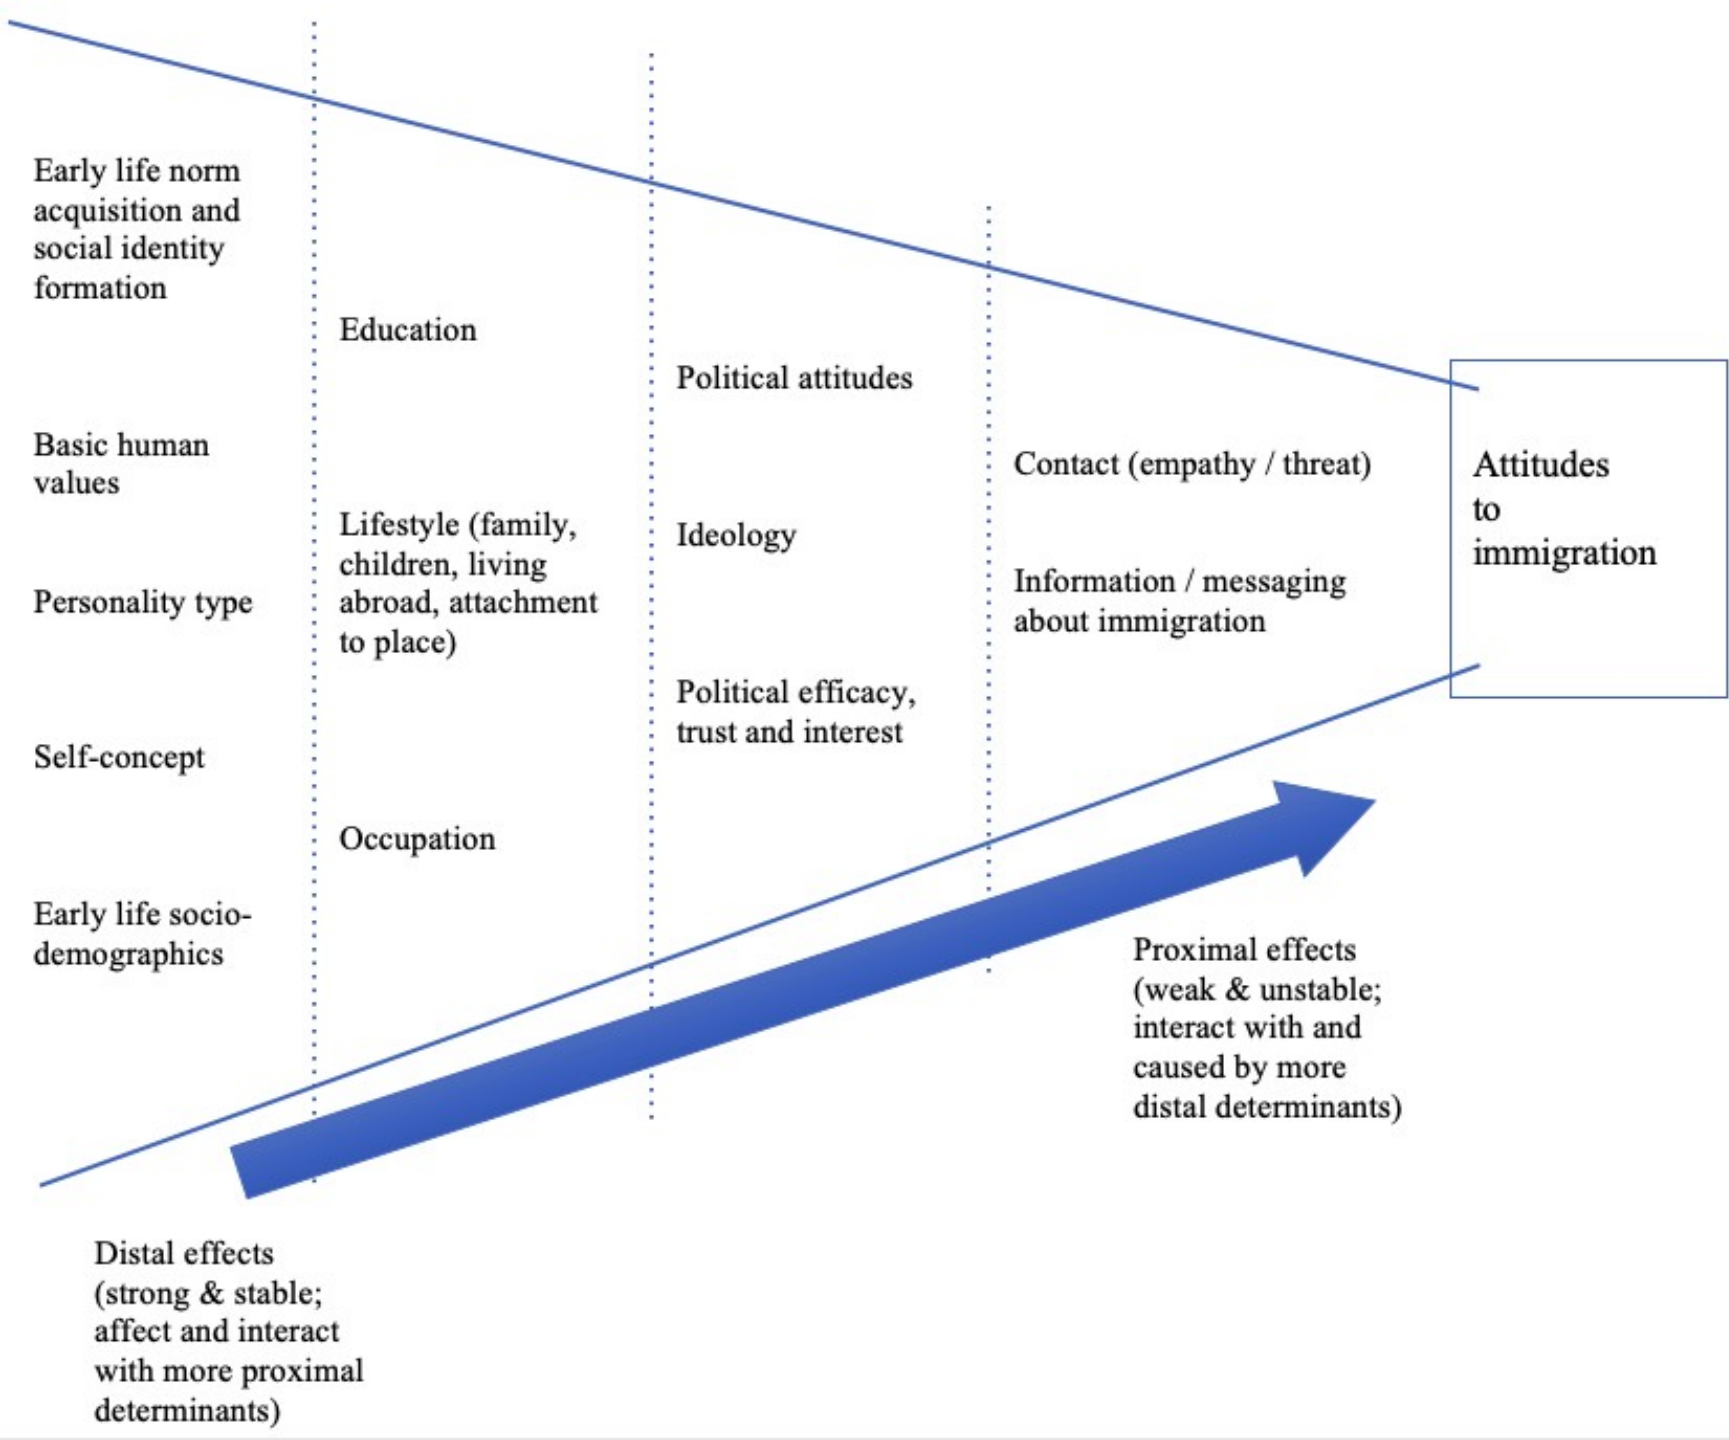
Early life norm acquisition and social identity formation

Basic human values

Personality type

Self-concept

Early life socio-demographics

Education

Lifestyle (family, children, living abroad, attachment to place)

Occupation

Political attitudes

Ideology

Political efficacy, trust and interest

Contact (empathy / threat)

Information / messaging about immigration

Attitudes to immigration

Proximal effects (weak & unstable; interact with and caused by more distal determinants)

Distal effects (strong & stable; affect and interact with more proximal determinants)